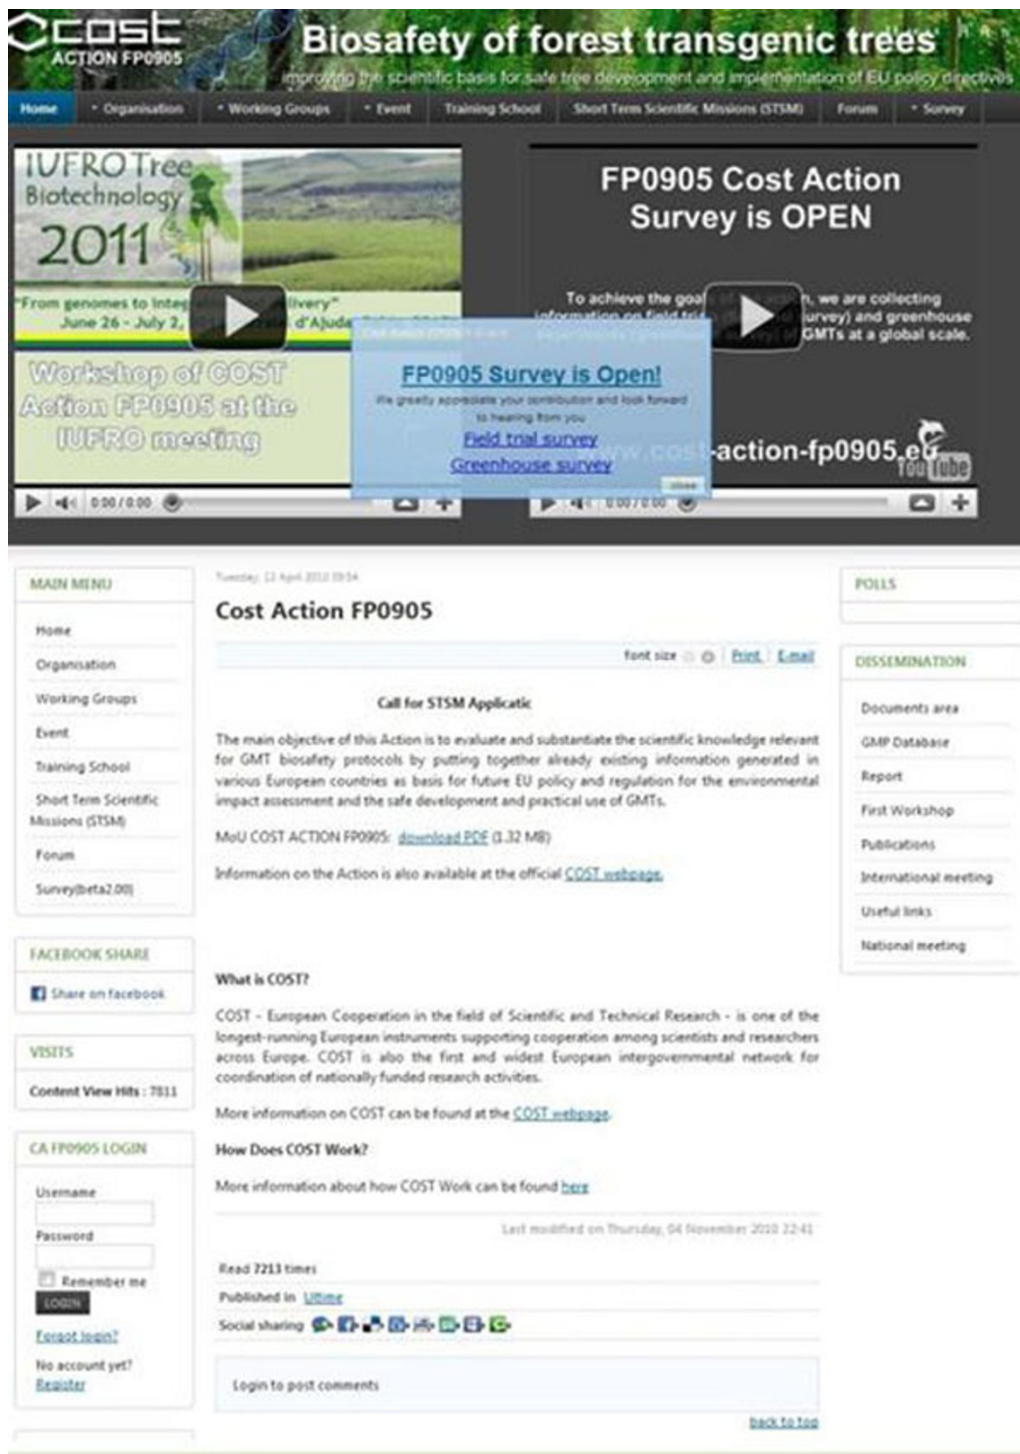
cost ACTION FP0905

Biosafety of forest transgenic trees

improving the scientific basis for safe tree development and implementation of EU policy directives

Home | Organisation | Working Groups | Event | Training School | Short Term Scientific Missions (STSM) | Forum | Survey

IUFRO Tree Biotechnology 2011

"From genomes to integ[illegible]livery" June 26 - July 2, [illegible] d'Ajuda

Workshop of COST Action FP0905 at the IUFRO meeting

0:00 / 0:00

FP0905 Cost Action Survey is OPEN

To achieve the goal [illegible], we are collecting information on field tri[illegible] survey) and greenhouse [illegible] GMTs at a global scale.

www.cost-action-fp0905.eu

YouTube

0:00 / 0:00

FP0905 Survey is Open!

We greatly appreciate your contribution and look forward to hearing from you

Field trial survey

Greenhouse survey

close

MAIN MENU

Home

Organisation

Working Groups

Event

Training School

Short Term Scientific Missions (STSM)

Forum

Survey(beta2.00)

FACEBOOK SHARE

Share on facebook

VISITS

Content View Hits : 7811

CA FP0905 LOGIN

Username

Password

Remember me

LOGIN

Forgot login?

No account yet? Register

Tuesday, 12 April 2011 09:54

Cost Action FP0905

font size Print E-mail

Call for STSM Applicatic

The main objective of this Action is to evaluate and substantiate the scientific knowledge relevant for GMT biosafety protocols by putting together already existing information generated in various European countries as basis for future EU policy and regulation for the environmental impact assessment and the safe development and practical use of GMTs.

MoU COST ACTION FP0905: download PDF (1.32 MB)

Information on the Action is also available at the official COST webpage.

What is COST?

COST - European Cooperation in the field of Scientific and Technical Research - is one of the longest-running European instruments supporting cooperation among scientists and researchers across Europe. COST is also the first and widest European intergovernmental network for coordination of nationally funded research activities.

More information on COST can be found at the COST webpage.

How Does COST Work?

More information about how COST Work can be found here

Last modified on Thursday, 04 November 2010 22:41

Read 7213 times

Published in Ultime

Social sharing

Login to post comments

back to top

POLLS

DISSEMINATION

Documents area

GMP Database

Report

First Workshop

Publications

International meeting

Useful links

National meeting